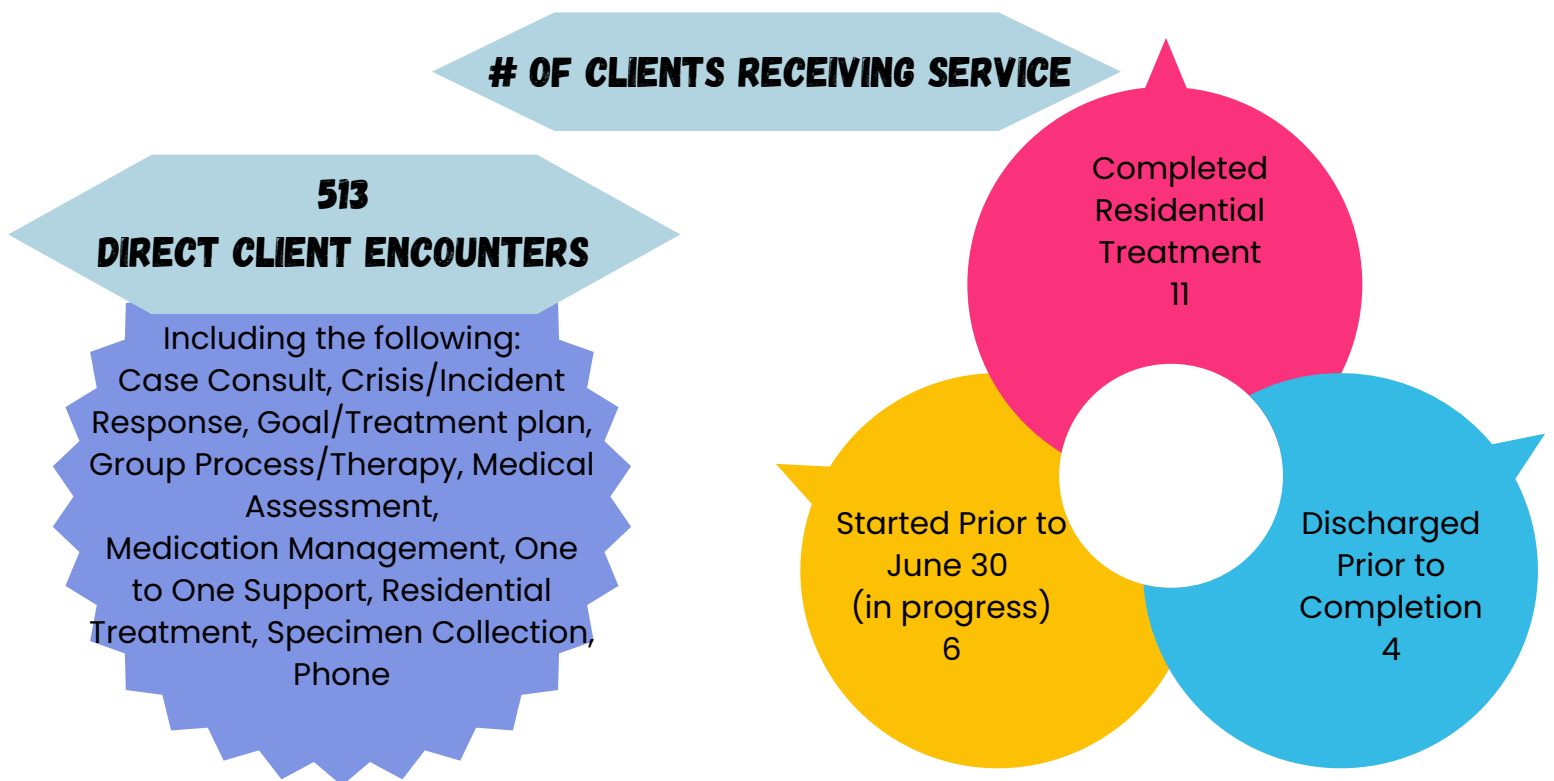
# OF CLIENTS RECEIVING SERVICE

513
DIRECT CLIENT ENCOUNTERS

Including the following:
Case Consult, Crisis/Incident Response, Goal/Treatment plan, Group Process/Therapy, Medical Assessment,
Medication Management, One to One Support, Residential Treatment, Specimen Collection, Phone

Completed Residential Treatment
11

Started Prior to June 30
(in progress)
6

Discharged Prior to Completion
4